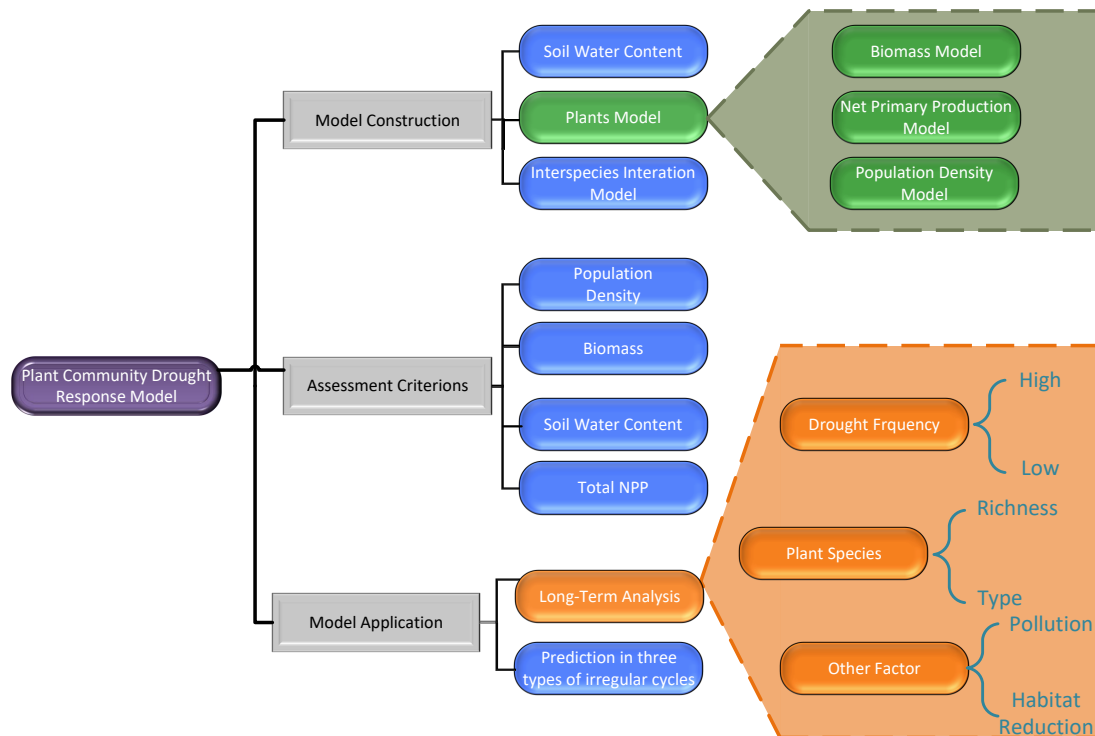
Plant Community Drought Response Model

Model Construction

Soil Water Content

Plants Model

Interspecies Interation Model

Biomass Model

Net Primary Production Model

Population Density Model

Assessment Criterions

Population Density

Biomass

Soil Water Content

Total NPP

Model Application

Long-Term Analysis

Prediction in three types of irregular cycles

Drought Frquency

High

Low

Plant Species

Richness

Type

Other Factor

Pollution

Habitat Reduction